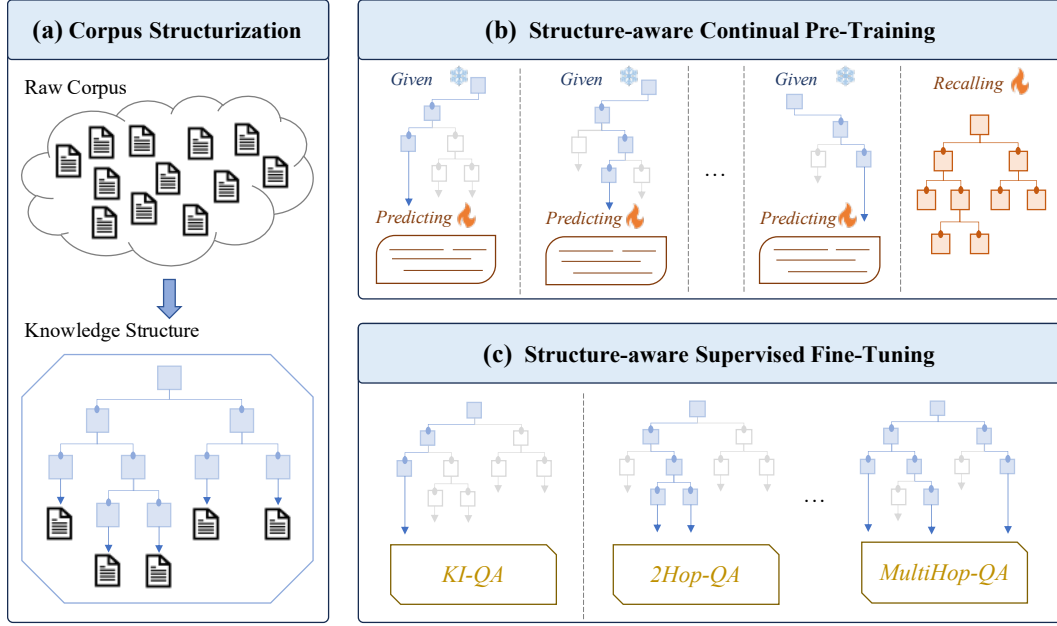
(a) Corpus Structurization

Raw Corpus

Knowledge Structure

(b) Structure-aware Continual Pre-Training

Given

Predicting

Given

Predicting

…

Given

Predicting

Recalling

(c) Structure-aware Supervised Fine-Tuning

KI-QA

2Hop-QA

…

MultiHop-QA